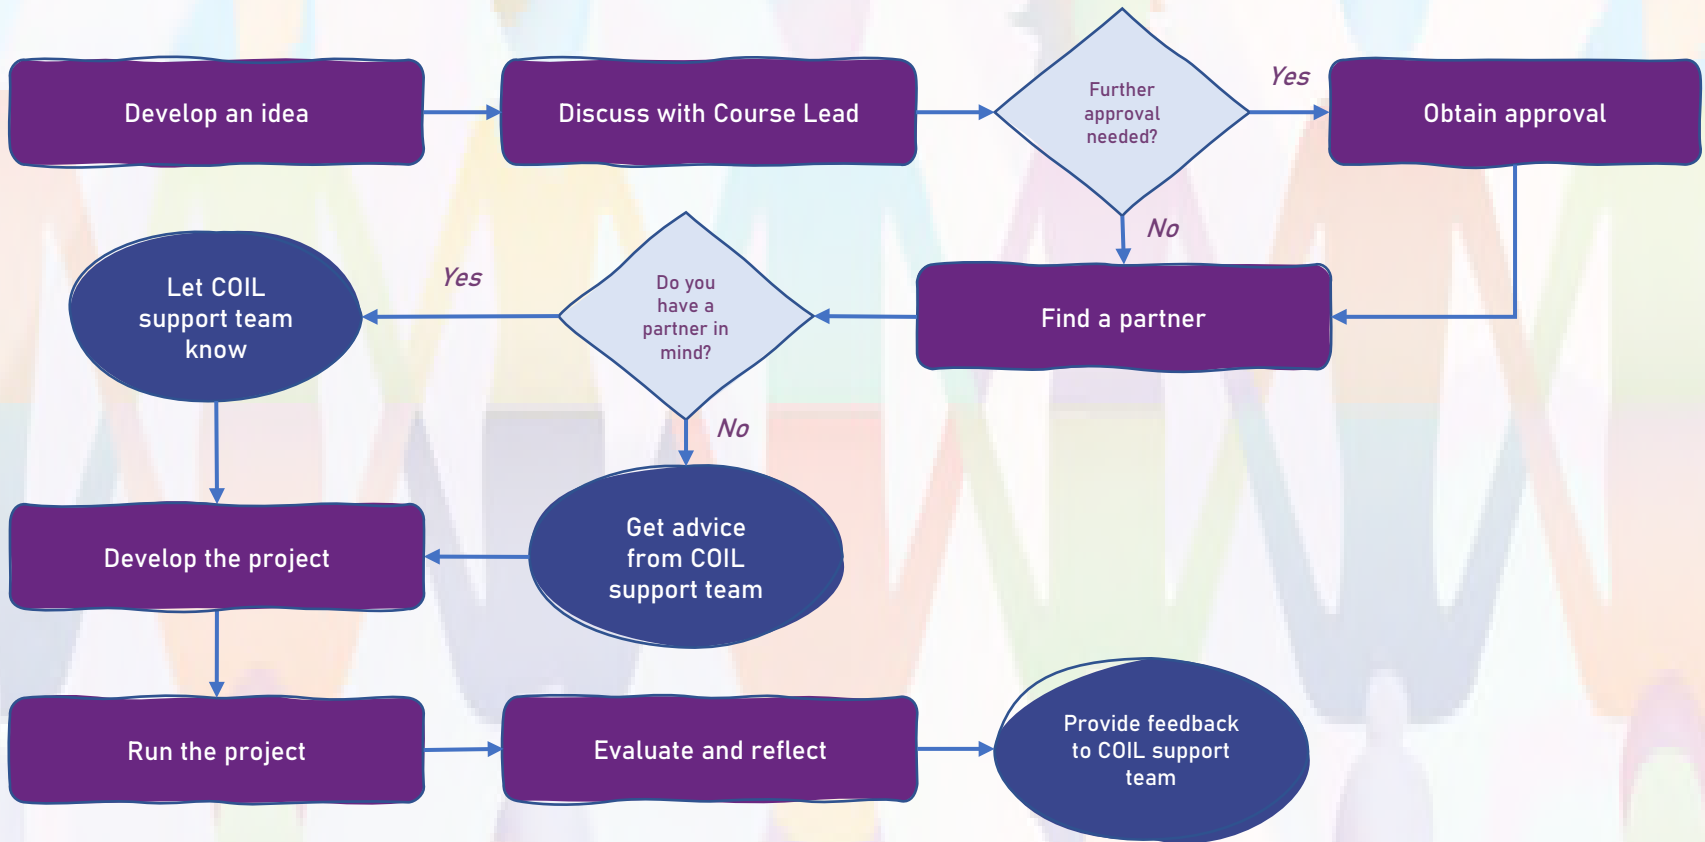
Develop an idea

Discuss with Course Lead

Further approval needed?

Yes

Obtain approval

No

Find a partner

Do you have a partner in mind?

Yes

Let COIL support team know

No

Get advice from COIL support team

Develop the project

Run the project

Evaluate and reflect

Provide feedback to COIL support team